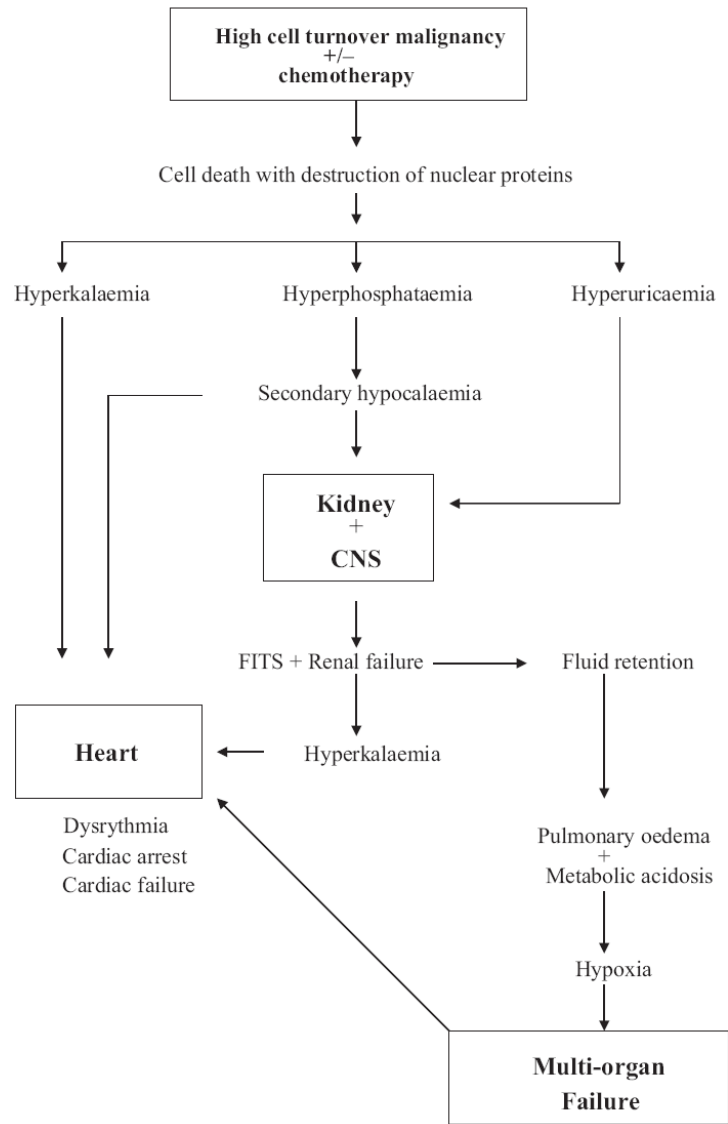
High cell turnover malignancy
+/–
chemotherapy

Cell death with destruction of nuclear proteins

Hyperkalaemia

Hyperphosphataemia

Hyperuricaemia

Secondary hypocalaemia

Kidney
+
CNS

FITS + Renal failure

Fluid retention

Heart

Hyperkalaemia

Dysrythmia
Cardiac arrest
Cardiac failure

Pulmonary oedema
+
Metabolic acidosis

Hypoxia

Multi-organ
Failure